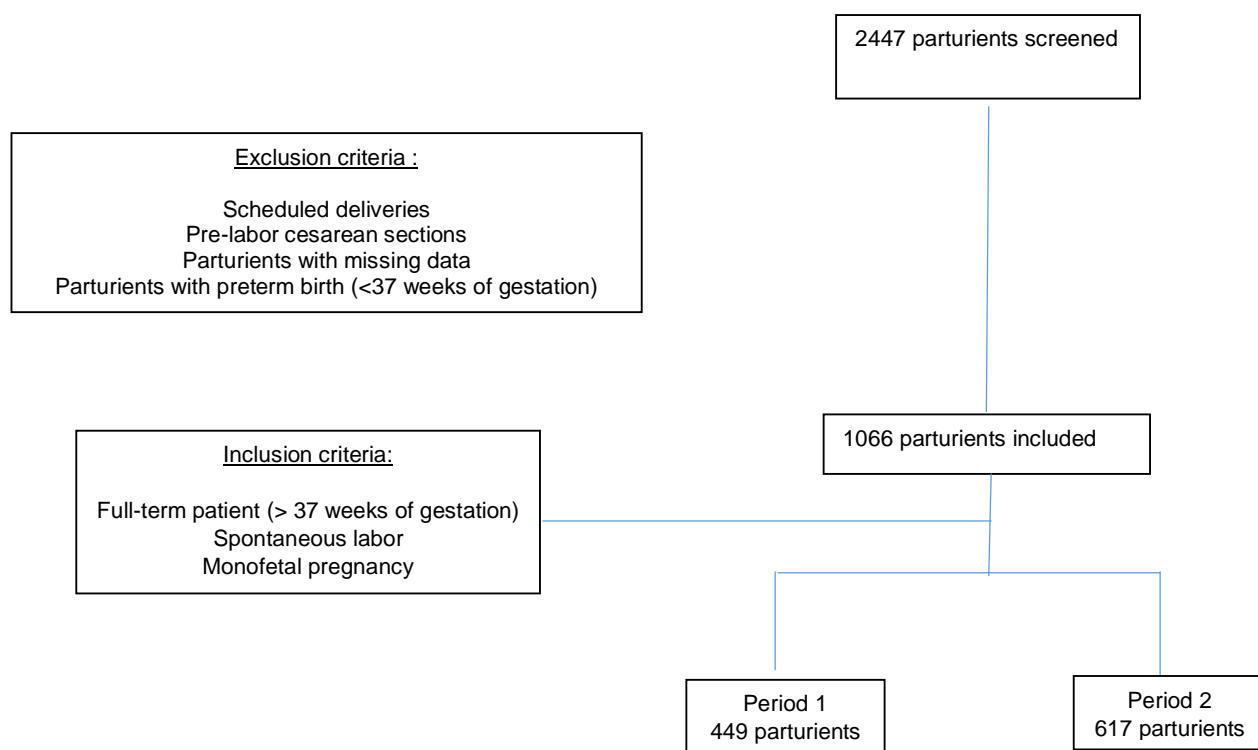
2447 parturients screened

Exclusion criteria :

Scheduled deliveries
Pre-labor cesarean sections
Parturients with missing data
Parturients with preterm birth (<37 weeks of gestation)

1066 parturients included

Inclusion criteria:

Full-term patient (> 37 weeks of gestation)
Spontaneous labor
Monofetal pregnancy

Period 1
449 parturients

Period 2
617 parturients